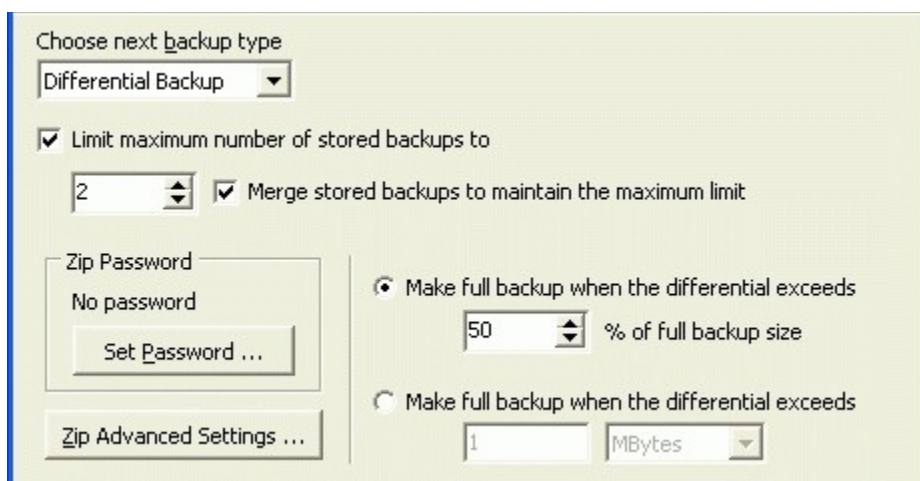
Choose next backup type

Differential Backup

Limit maximum number of stored backups to

2

Merge stored backups to maintain the maximum limit

Zip Password

No password

Set Password ...

Make full backup when the differential exceeds

50

% of full backup size

Make full backup when the differential exceeds

Zip Advanced Settings ...

1

MBytes